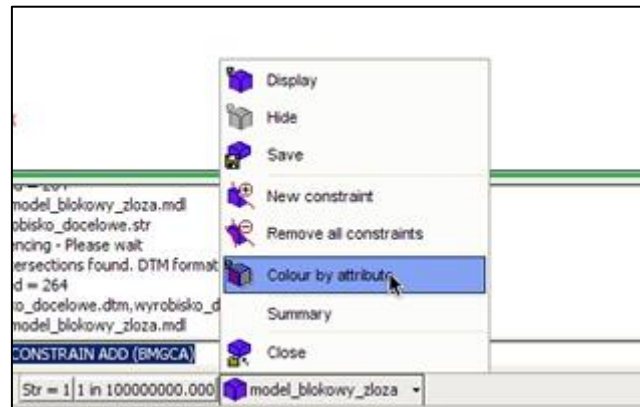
Display
Hide
Save
New constraint
Remove all constraints
Colour by attribute
Summary
Close

d = 264
model_blokowy_zloza.mdl
obisko_docelowe.str
ncing - Please wait
ersections found. DTM format
d = 264
o_docelowe.dtm,wyrobisko_d
model_blokowy_zloza.mdl
CONSTRAIN ADD (BMGCA)

Str = 1 | 1 in 100000000.000 | model_blokowy_zloza